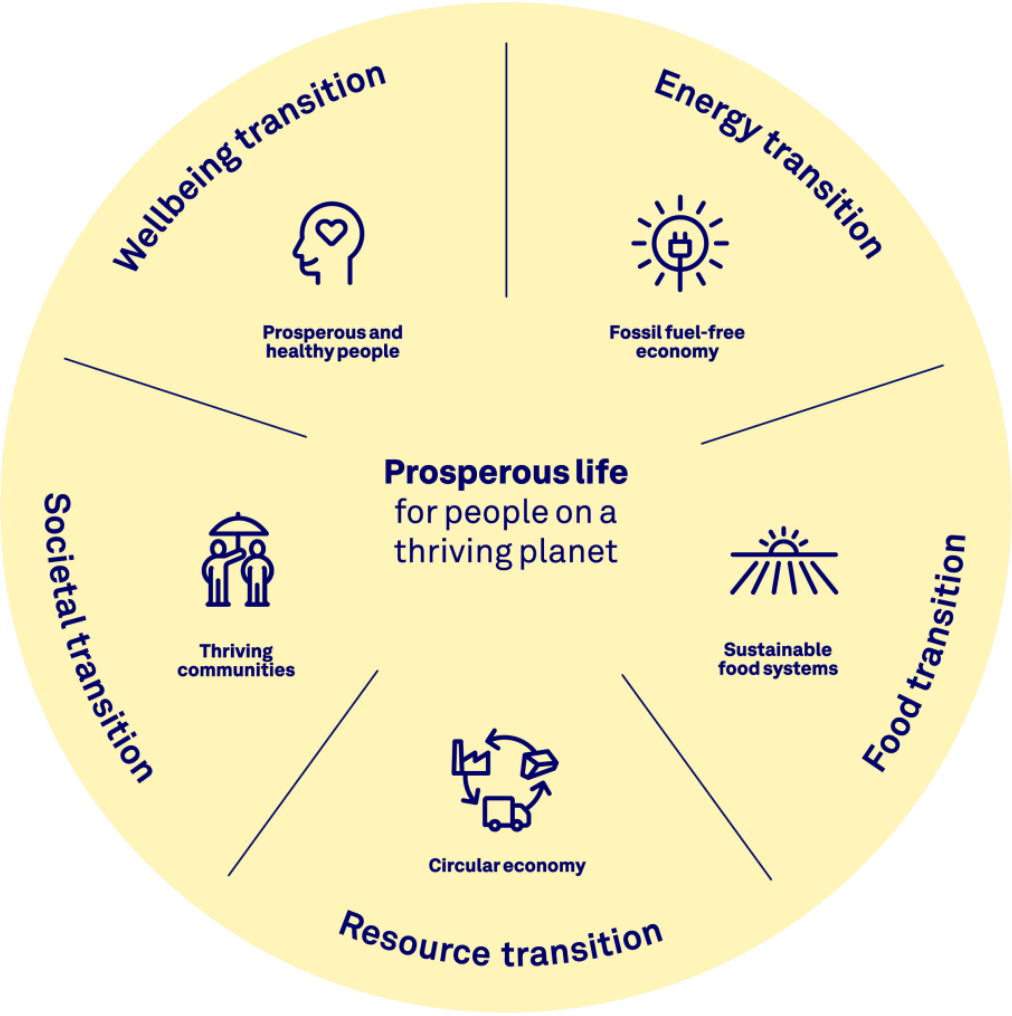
Wellbeing transition

Prosperous and healthy people

Energy transition

Fossil fuel-free economy

Prosperous life for people on a thriving planet

Societal transition

Thriving communities

Sustainable food systems

Food transition

Circular economy

Resource transition